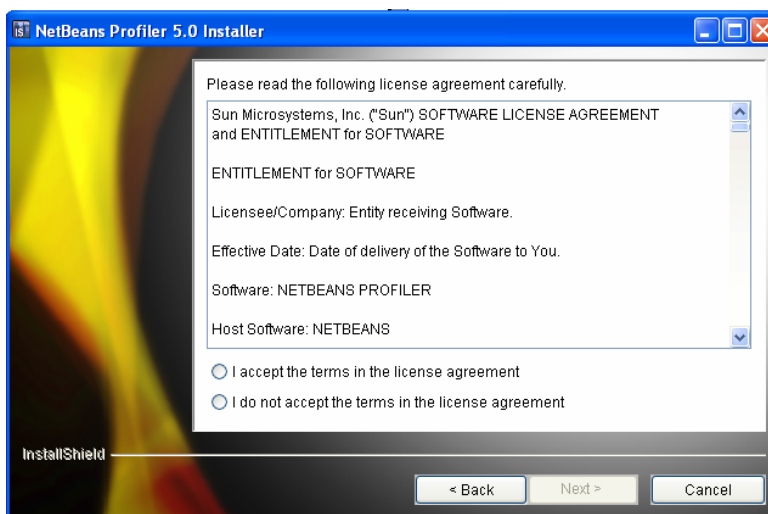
NetBeans Profiler 5.0 Installer

Please read the following license agreement carefully.

Sun Microsystems, Inc. ("Sun") SOFTWARE LICENSE AGREEMENT and ENTITLEMENT for SOFTWARE

ENTITLEMENT for SOFTWARE

Licensee/Company: Entity receiving Software.

Effective Date: Date of delivery of the Software to You.

Software: NETBEANS PROFILER

Host Software: NETBEANS

I accept the terms in the license agreement

I do not accept the terms in the license agreement

InstallShield

< Back
Next >
Cancel